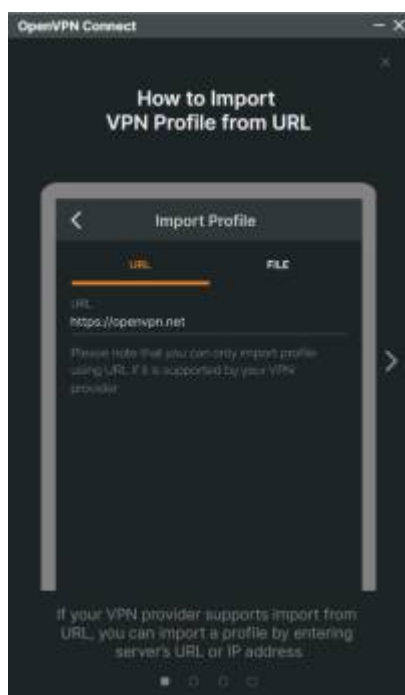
OpenVPN Connect

How to Import
VPN Profile from URL

Import Profile

URL

FILE

URL

https://openvpn.net

Please note that you can only import profile using URL if it is supported by your VPN provider

If your VPN provider supports import from URL, you can import a profile by entering server's URL or IP address